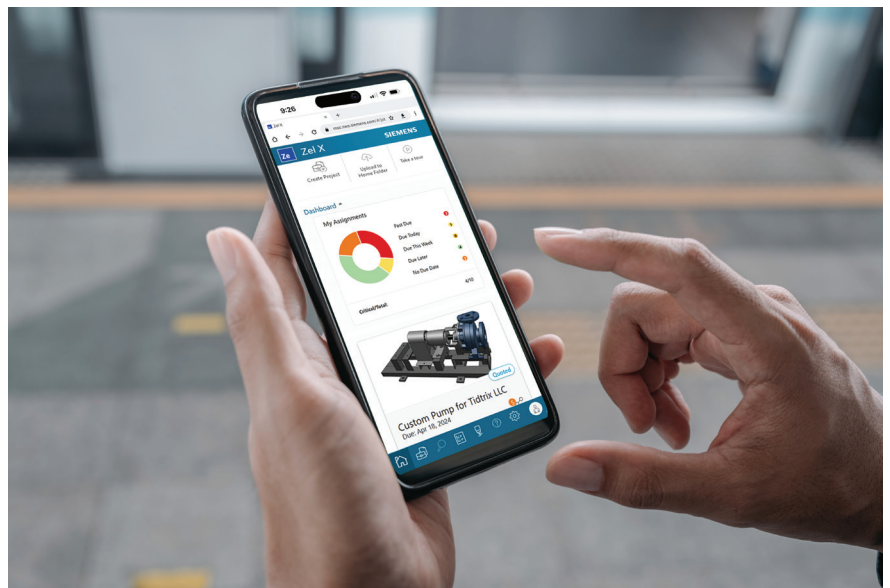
9:26

Zel X

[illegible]

SIEMENS

Ze Zel X

Create Project

Upload to Home Folder

Take a tour

Dashboard

My Assignments

Past Due

Due Today

Due This Week

Due Later

No Due Date

Critical/Total:

Quoted

Custom Pump for Tidtrix LLC

Due: Apr 18, 2024